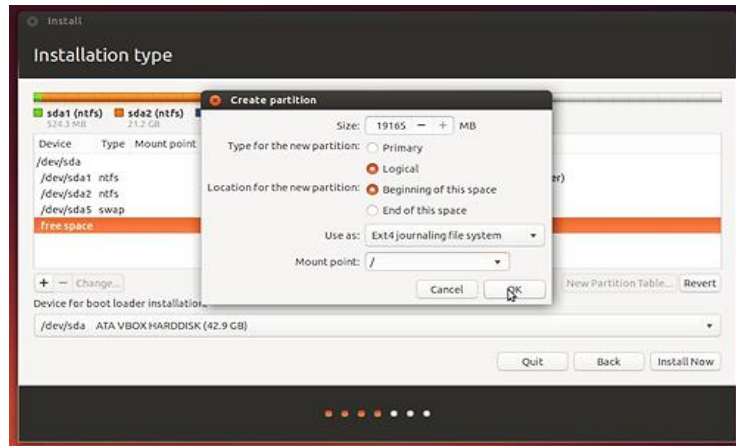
Install

Installation type

sda1 (ntfs) 524.3 MB
sda2 (ntfs) 21.2 GB

| Device | Type | Mount point |
|---|---|---|
| /dev/sda | | |
| /dev/sda1 | ntfs | |
| /dev/sda2 | ntfs | |
| /dev/sda5 | swap | |
| free space | | |

er)

+ − Change...

New Partition Table... Revert

Device for boot loader installation

/dev/sda ATA VBOX HARDDISK (42.9 GB)

Quit Back Install Now

Create partition

Size: 19165 − + MB

Type for the new partition: Primary
Logical

Location for the new partition: Beginning of this space
End of this space

Use as: Ext4 journaling file system

Mount point: /

Cancel OK